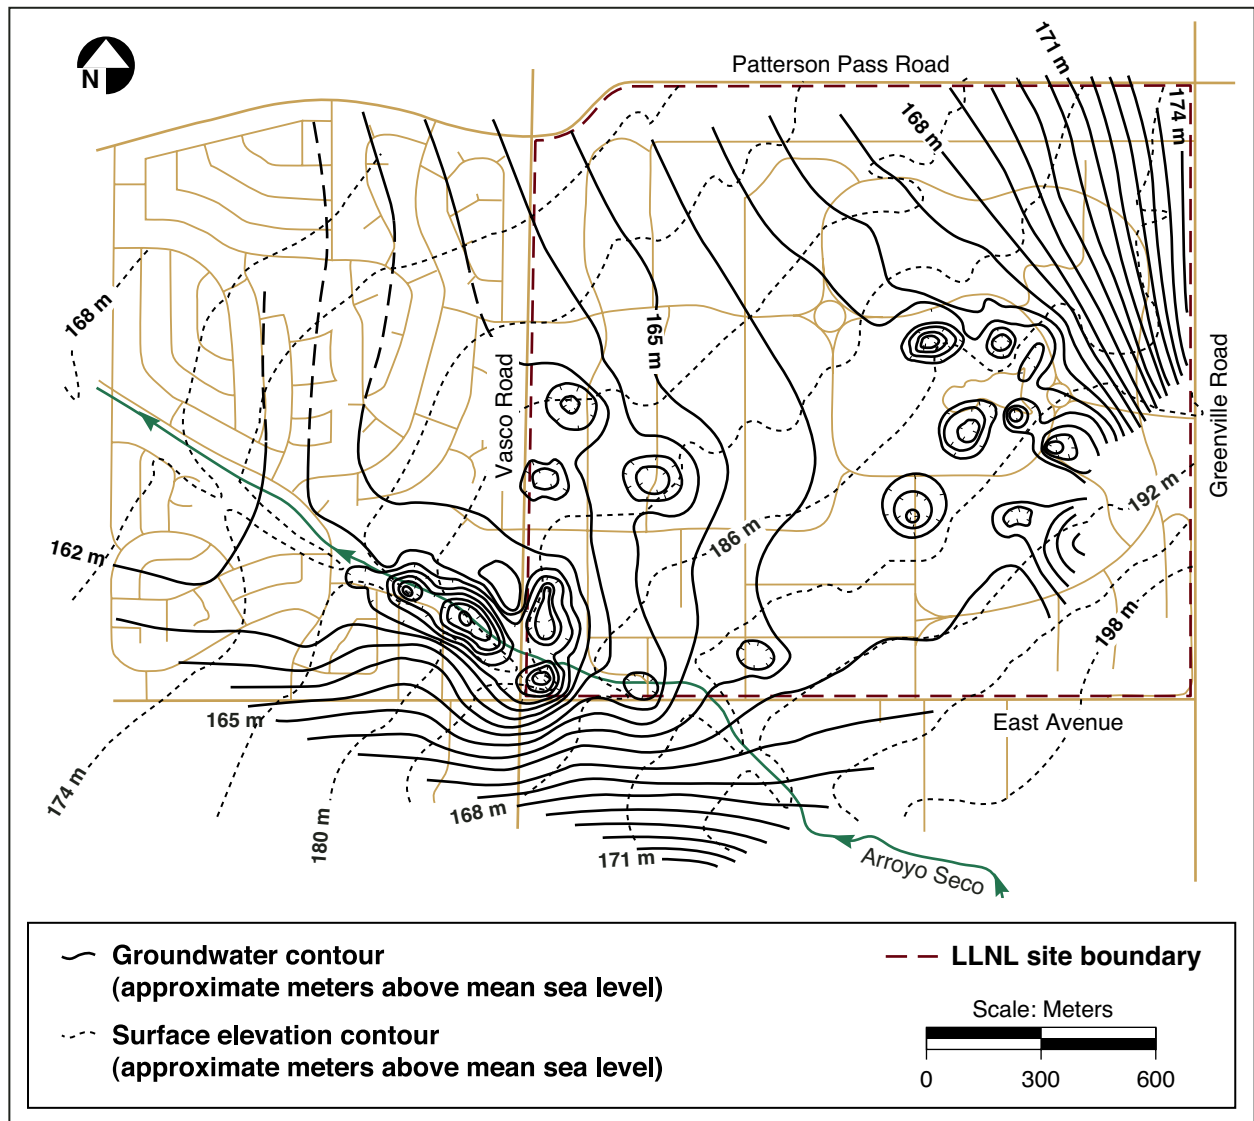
N

Patterson Pass Road

171 m

174 m

168 m

168 m

165 m

Vasco Road

Greenville Road

192 m

186 m

162 m

198 m

165 m

East Avenue

174 m

180 m

168 m

171 m

Arroyo Seco

Groundwater contour
(approximate meters above mean sea level)

Surface elevation contour
(approximate meters above mean sea level)

LLNL site boundary

Scale: Meters

0 300 600